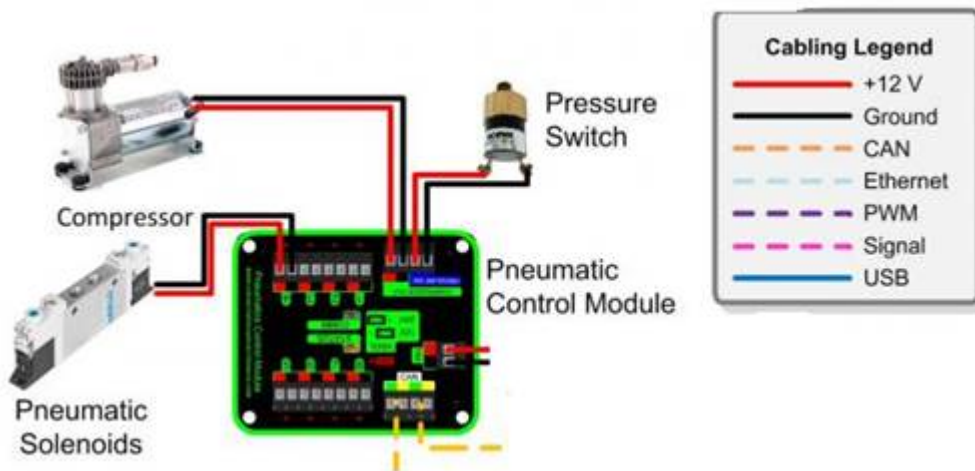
Compressor

Pressure Switch

Pneumatic Control Module

Pneumatic Solenoids

Pneumatics Control Module

CAN

| Cabling Legend |
|---|
| +12 V |
| Ground |
| CAN |
| Ethernet |
| PWM |
| Signal |
| USB |